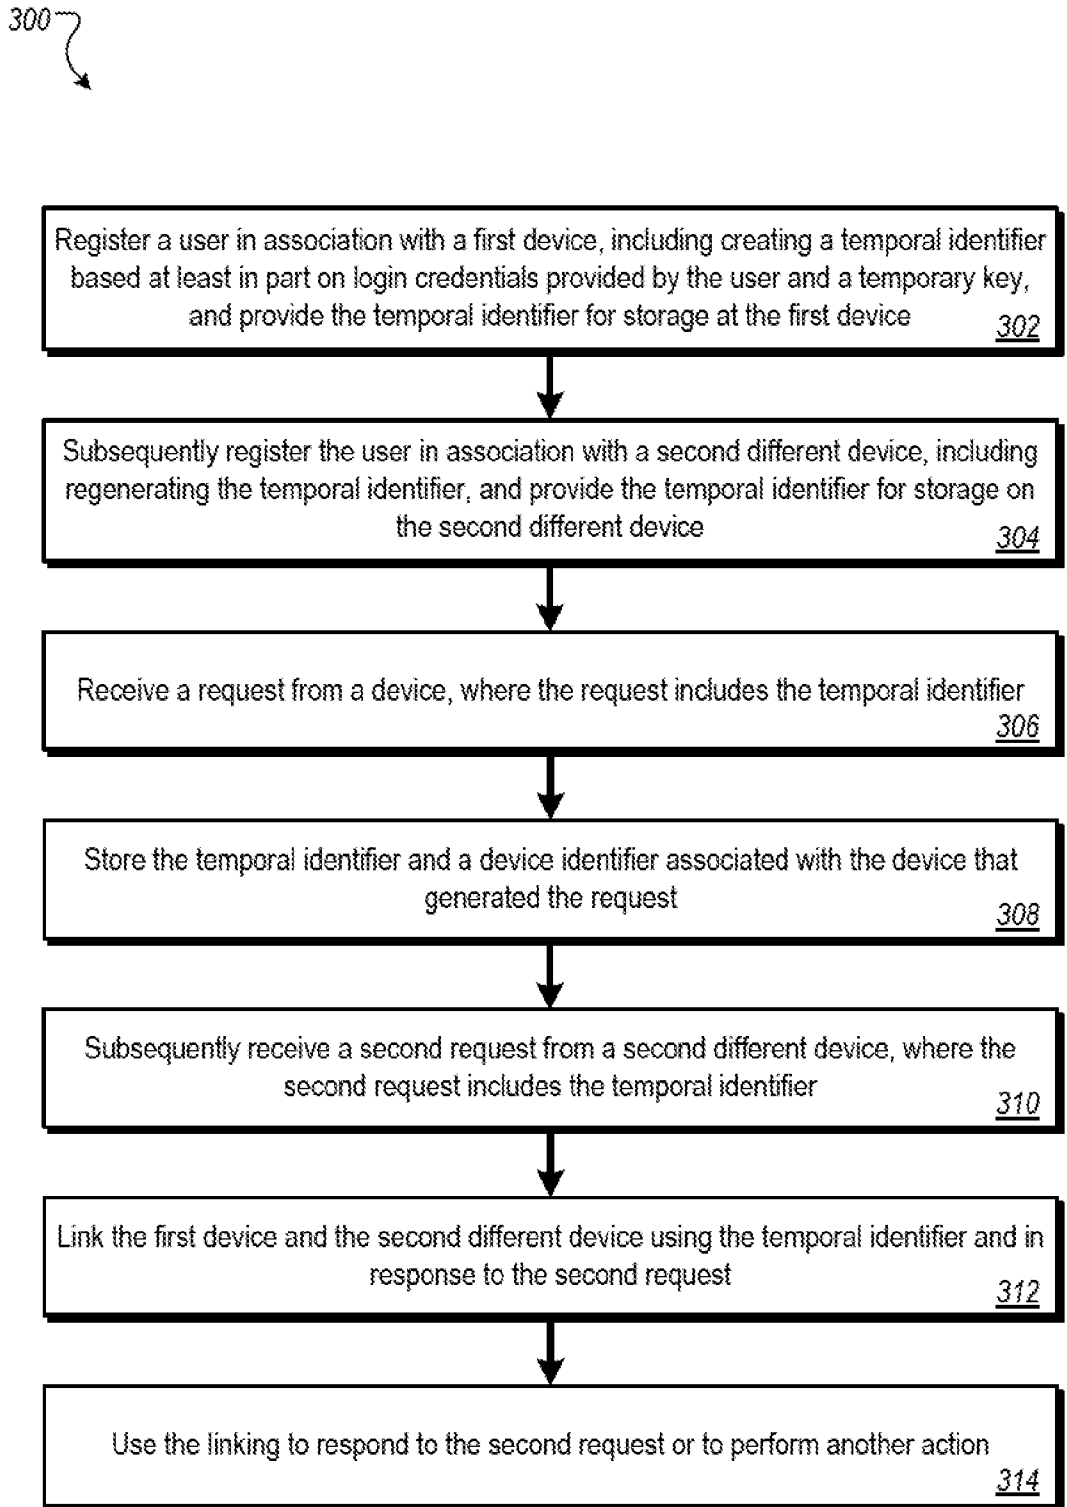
300

Register a user in association with a first device, including creating a temporal identifier based at least in part on login credentials provided by the user and a temporary key, and provide the temporal identifier for storage at the first device 302

Subsequently register the user in association with a second different device, including regenerating the temporal identifier, and provide the temporal identifier for storage on the second different device 304

Receive a request from a device, where the request includes the temporal identifier 306

Store the temporal identifier and a device identifier associated with the device that generated the request 308

Subsequently receive a second request from a second different device, where the second request includes the temporal identifier 310

Link the first device and the second different device using the temporal identifier and in response to the second request 312

Use the linking to respond to the second request or to perform another action 314